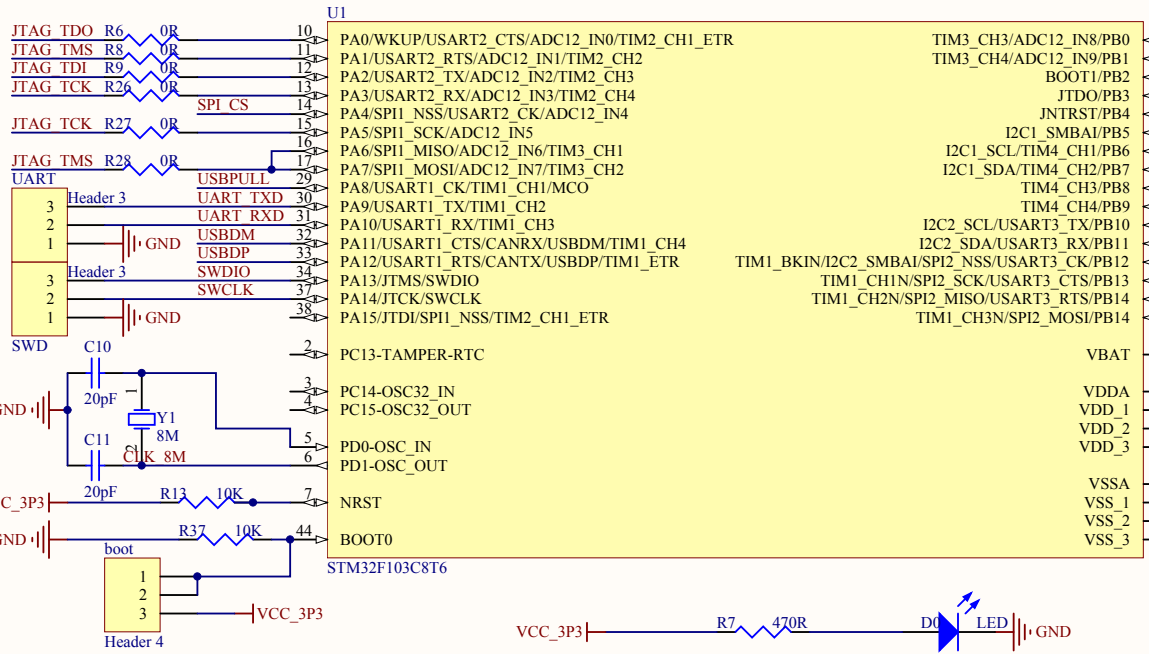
U1

JTAG_TDO R6 0R 10 PA0/WKUP/USART2_CTS/ADC12_IN0/TIM2_CH1_ETR
JTAG_TMS R8 0R 11 PA1/USART2_RTS/ADC12_IN1/TIM2_CH2
JTAG_TDI R9 0R 12 PA2/USART2_TX/ADC12_IN2/TIM2_CH3
JTAG_TCK R26 0R 13 PA3/USART2_RX/ADC12_IN3/TIM2_CH4
SPI_CS 14 PA4/SPI1_NSS/USART2_CK/ADC12_IN4
JTAG_TCK R27 0R 15 PA5/SPI1_SCK/ADC12_IN5
16 PA6/SPI1_MISO/ADC12_IN6/TIM3_CH1
JTAG_TMS R28 0R 17 PA7/SPI1_MOSI/ADC12_IN7/TIM3_CH2
UART USBPULL 29 PA8/USART1_CK/TIM1_CH1/MCO
Header 3 UART_TXD 30 PA9/USART1_TX/TIM1_CH2
3 2 1 UART_RXD 31 PA10/USART1_RX/TIM1_CH3
GND USBDM 32 PA11/USART1_CTS/CANRX/USBDM/TIM1_CH4
USBDP 33 PA12/USART1_RTS/CANTX/USBDP/TIM1_ETR
Header 3 SWDIO 34 PA13/JTMS/SWDIO
3 2 1 SWCLK 37 PA14/JTCK/SWCLK
GND 38 PA15/JTDI/SPI1_NSS/TIM2_CH1_ETR
SWD

TIM3_CH3/ADC12_IN8/PB0
TIM3_CH4/ADC12_IN9/PB1
BOOT1/PB2
JTDO/PB3
JNTRST/PB4
I2C1_SMBAI/PB5
I2C1_SCL/TIM4_CH1/PB6
I2C1_SDA/TIM4_CH2/PB7
TIM4_CH3/PB8
TIM4_CH4/PB9
I2C2_SCL/USART3_TX/PB10
I2C2_SDA/USART3_RX/PB11
TIM1_BKIN/I2C2_SMBAI/SPI2_NSS/USART3_CK/PB12
TIM1_CH1N/SPI2_SCK/USART3_CTS/PB13
TIM1_CH2N/SPI2_MISO/USART3_RTS/PB14
TIM1_CH3N/SPI2_MOSI/PB14

C10 2 PC13-TAMPER-RTC VBAT
GND 20pF 1 Y1 8M 2 3 PC14-OSC32_IN 4 PC15-OSC32_OUT
C11 CLK_8M 5 PD0-OSC_IN 6 PD1-OSC_OUT
20pF
VDDA VDD_1 VDD_2 VDD_3
VSSA VSS_1 VSS_2 VSS_3
VCC_3P3 R13 10K 7 NRST
GND R37 10K 44 BOOT0
boot STM32F103C8T6
1 2 3 VCC_3P3
Header 4

VCC_3P3 R7 470R D0 LED GND